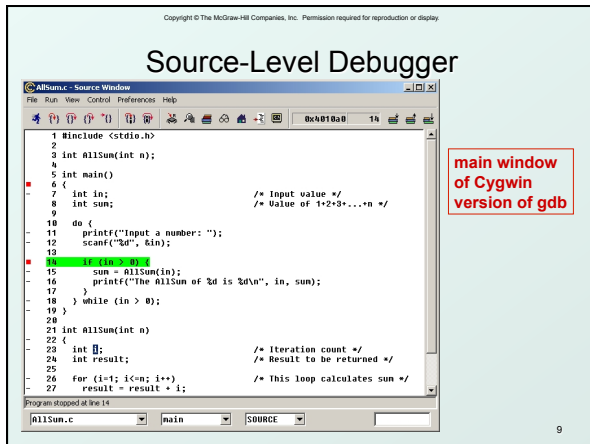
Copyright © The McGraw-Hill Companies, Inc. Permission required for reproduction or display.

Source-Level Debugger

AllSum.c - Source Window

File Run View Control Preferences Help

0x4010a0 14

1 #include <stdio.h>
2
3 int AllSum(int n);
4
5 int main()
6 {
7 int in; /* Input value */
8 int sum; /* Value of 1+2+3+...+n */
9
10 do {
11 printf("Input a number: ");
12 scanf("%d", &in);
13
14 if (in > 0) {
15 sum = AllSum(in);
16 printf("The AllSum of %d is %d\n", in, sum);
17 }
18 } while (in > 0);
19 }
20
21 int AllSum(int n)
22 {
23 int i; /* Iteration count */
24 int result; /* Result to be returned */
25
26 for (i=1; i<=n; i++) /* This loop calculates sum */
27 result = result + i;

Program stopped at line 14

AllSum.c main SOURCE

main window of Cygwin version of gdb

9